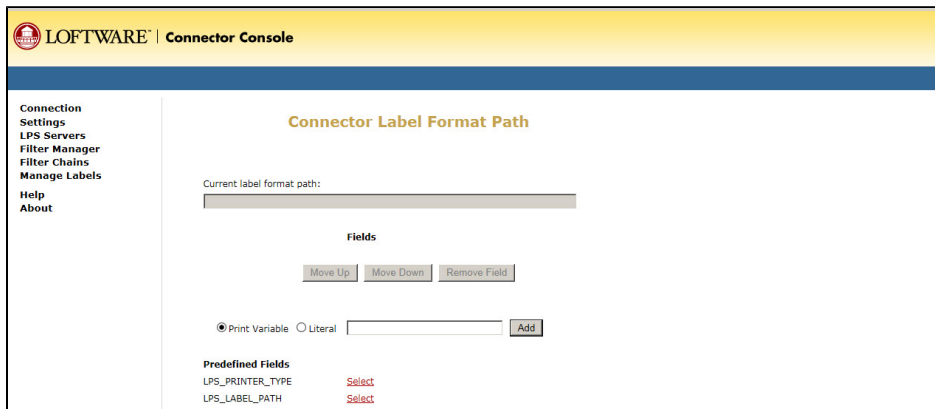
LOFTWARE | Connector Console

Connection
Settings
LPS Servers
Filter Manager
Filter Chains
Manage Labels
Help
About

Connector Label Format Path

Current label format path:

Fields

Move Up Move Down Remove Field

Print Variable Literal Add

Predefined Fields
LPS_PRINTER_TYPE Select
LPS_LABEL_PATH Select